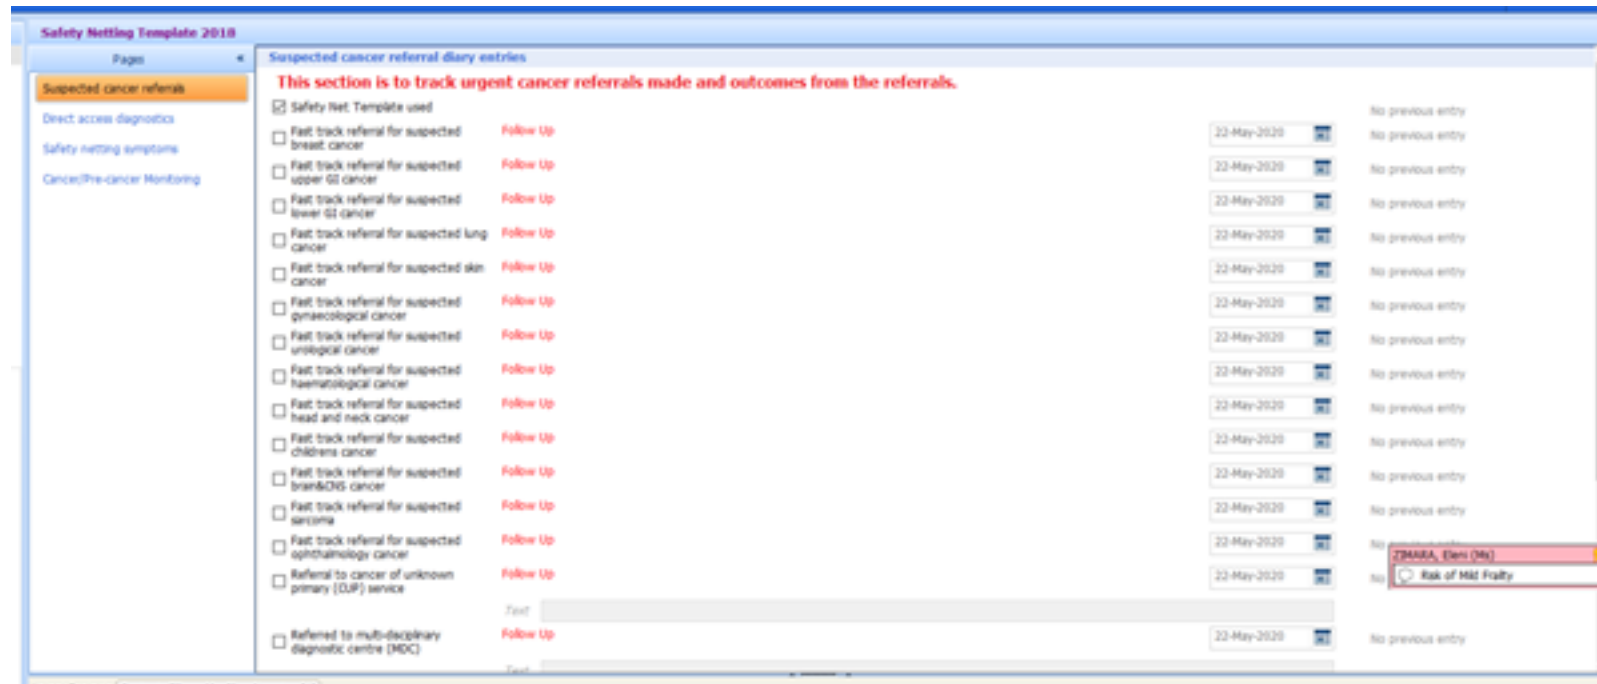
Safety Netting Template 2018

Pages

Suspected cancer referrals

Direct access diagnostics

Safety netting symptoms

Cancer/Pre-cancer Monitoring

Suspected cancer referral diary entries

This section is to track urgent cancer referrals made and outcomes from the referrals.

☑ Safety Net Template used — No previous entry

| | | | | |
|---|---|---|---|---|
| ☐ | Fast track referral for suspected breast cancer | Follow Up | 22-May-2020 | No previous entry |
| ☐ | Fast track referral for suspected upper GI cancer | Follow Up | 22-May-2020 | No previous entry |
| ☐ | Fast track referral for suspected lower GI cancer | Follow Up | 22-May-2020 | No previous entry |
| ☐ | Fast track referral for suspected lung cancer | Follow Up | 22-May-2020 | No previous entry |
| ☐ | Fast track referral for suspected skin cancer | Follow Up | 22-May-2020 | No previous entry |
| ☐ | Fast track referral for suspected gynaecological cancer | Follow Up | 22-May-2020 | No previous entry |
| ☐ | Fast track referral for suspected urological cancer | Follow Up | 22-May-2020 | No previous entry |
| ☐ | Fast track referral for suspected haematological cancer | Follow Up | 22-May-2020 | No previous entry |
| ☐ | Fast track referral for suspected head and neck cancer | Follow Up | 22-May-2020 | No previous entry |
| ☐ | Fast track referral for suspected childrens cancer | Follow Up | 22-May-2020 | No previous entry |
| ☐ | Fast track referral for suspected brain&CNS cancer | Follow Up | 22-May-2020 | No previous entry |
| ☐ | Fast track referral for suspected sarcoma | Follow Up | 22-May-2020 | No previous entry |
| ☐ | Fast track referral for suspected ophthalmology cancer | Follow Up | 22-May-2020 | No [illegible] |
| ☐ | Referral to cancer of unknown primary (CUP) service | Follow Up | 22-May-2020 | No |

ZIMARA, Eleni (Ms)

Risk of Mild Frailty

Text

☐ Referred to multi-disciplinary diagnostic centre (MDC) — Follow Up — 22-May-2020 — No previous entry

Text